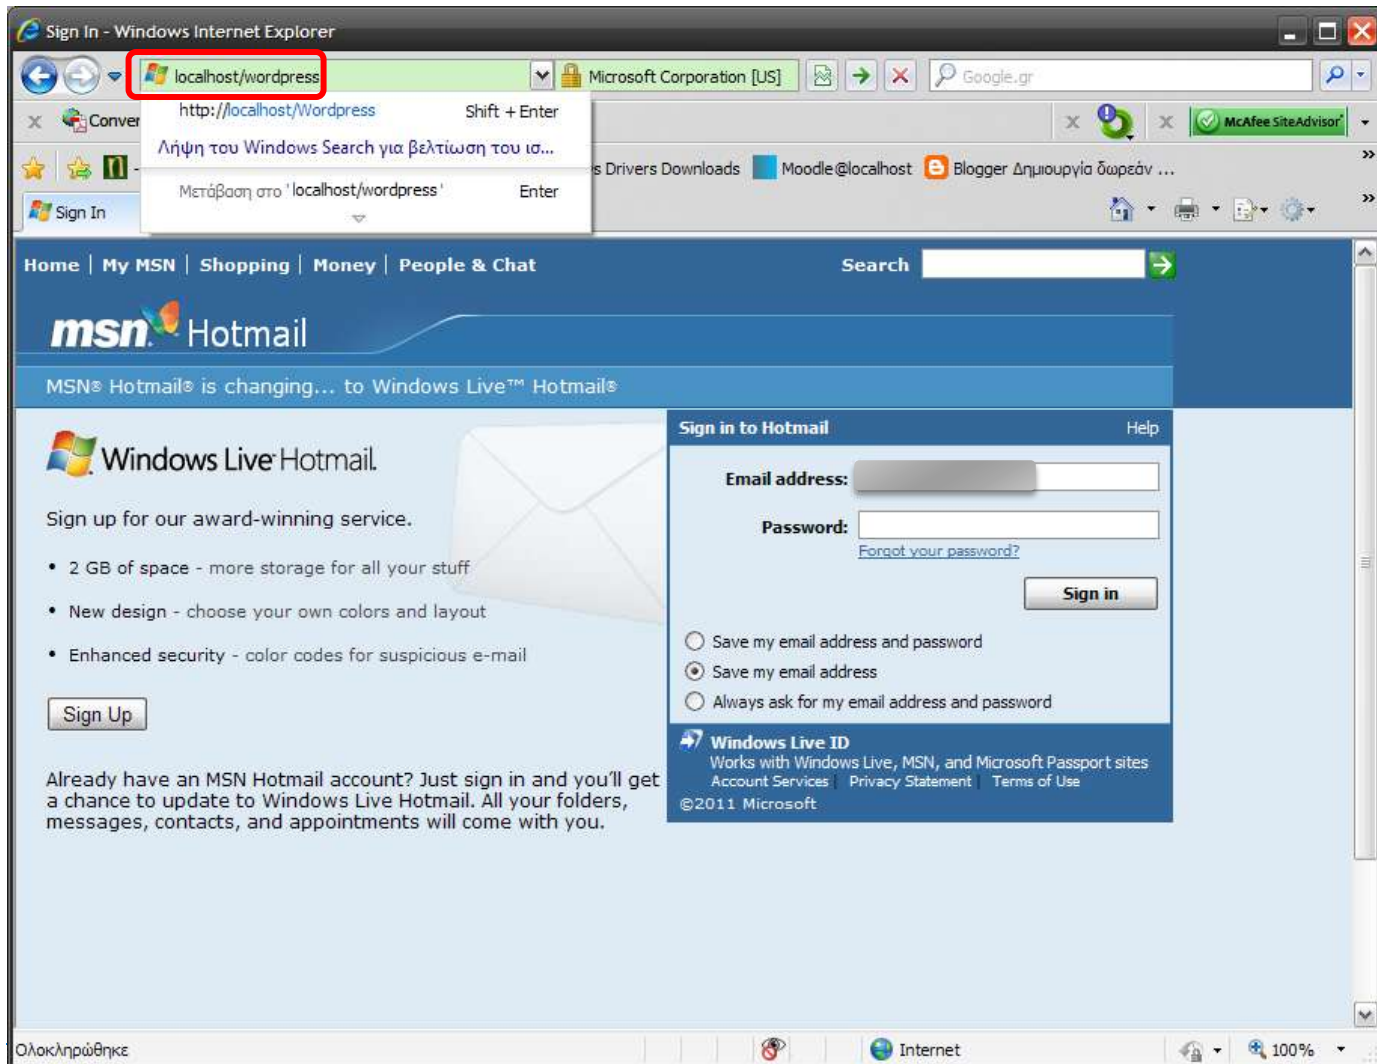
Sign In - Windows Internet Explorer

localhost/wordpress | Microsoft Corporation [US] | Google.gr

http://localhost/Wordpress Shift + Enter
Λήψη του Windows Search για βελτίωση του ισ...
Μετάβαση στο 'localhost/wordpress' Enter

Conver | McAfee SiteAdvisor

s Drivers Downloads | Moodle@localhost | Blogger Δημιουργία δωρεάν ...

Sign In

Home | My MSN | Shopping | Money | People & Chat | Search

msn Hotmail

MSN® Hotmail® is changing... to Windows Live™ Hotmail®

Windows Live Hotmail

Sign up for our award-winning service.

• 2 GB of space - more storage for all your stuff
• New design - choose your own colors and layout
• Enhanced security - color codes for suspicious e-mail

Sign Up

Already have an MSN Hotmail account? Just sign in and you'll get a chance to update to Windows Live Hotmail. All your folders, messages, contacts, and appointments will come with you.

Sign in to Hotmail | Help

Email address:
Password:
Forgot your password?
Sign in

Save my email address and password
Save my email address
Always ask for my email address and password

Windows Live ID
Works with Windows Live, MSN, and Microsoft Passport sites
Account Services | Privacy Statement | Terms of Use
©2011 Microsoft

Ολοκληρώθηκε | Internet | 100%